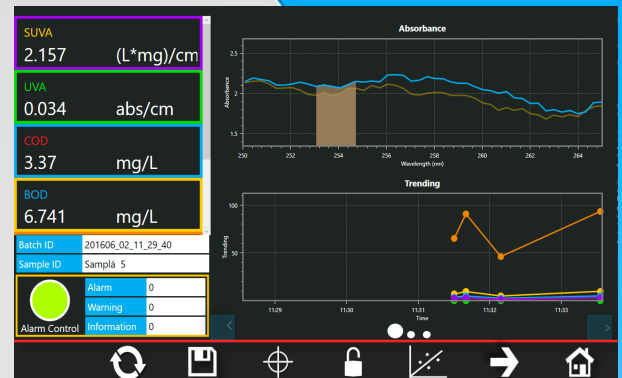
SUVA
2.157 (L*mg)/cm

UVA
0.034 abs/cm

COD
3.37 mg/L

BOD
6.741 mg/L

| Batch ID | 201606_02_11_29_40 |
|---|---|
| Sample ID | Samplá 5 |

| Alarm | 0 |
|---|---|
| Warning | 0 |
| Information | 0 |

Alarm Control

Absorbance

2.5
2
1.5
Absorbance
250 252 254 256 258 260 262 264
Wavelength (nm)

Trending

100
50
Trending
11:29 11:30 11:31 11:32 11:33
Time